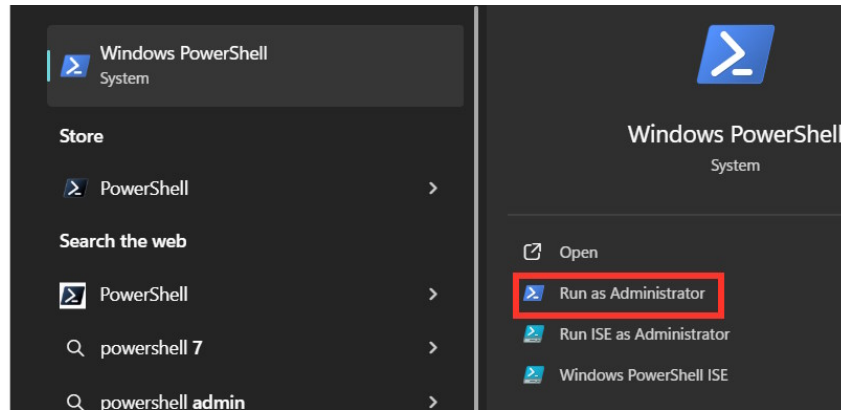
Windows PowerShell
System

Store

PowerShell

Search the web

PowerShell

powershell 7

powershell admin

Windows PowerShell
System

Open

Run as Administrator

Run ISE as Administrator

Windows PowerShell ISE